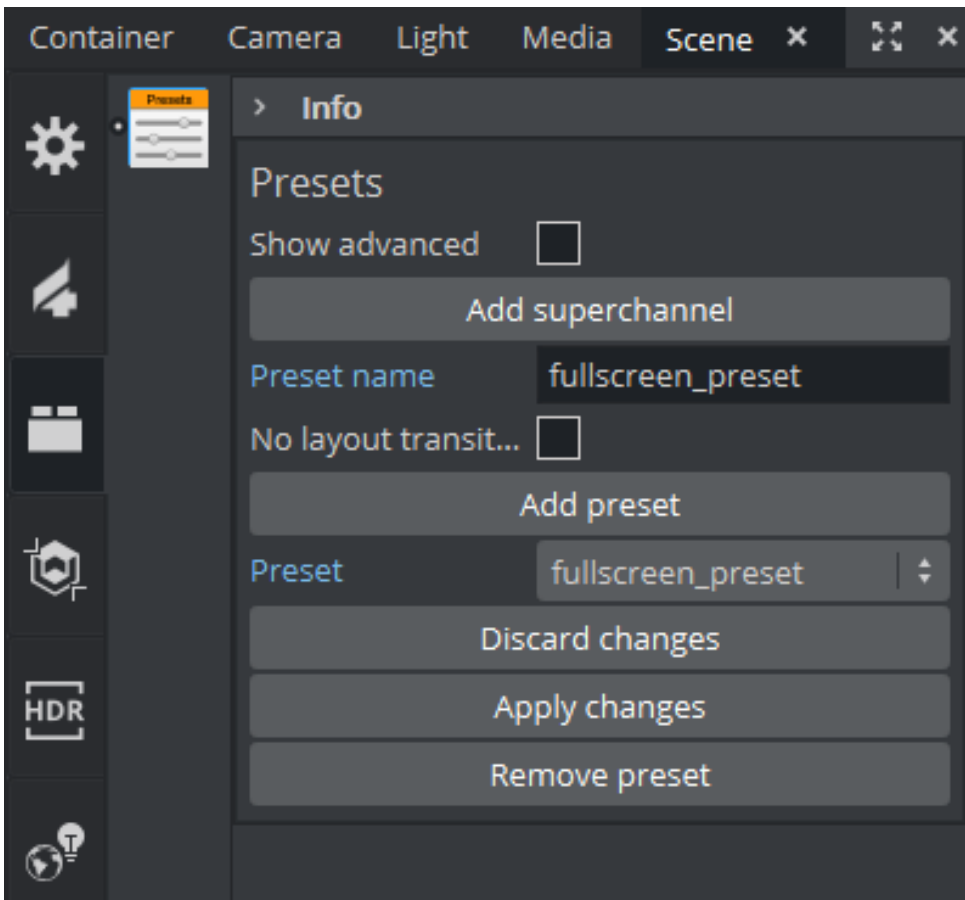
Container Camera Light Media Scene ×

HDR

Presets

› Info

Presets

Show advanced

Add superchannel

Preset name fullscreen_preset

No layout transit...

Add preset

Preset fullscreen_preset

Discard changes

Apply changes

Remove preset